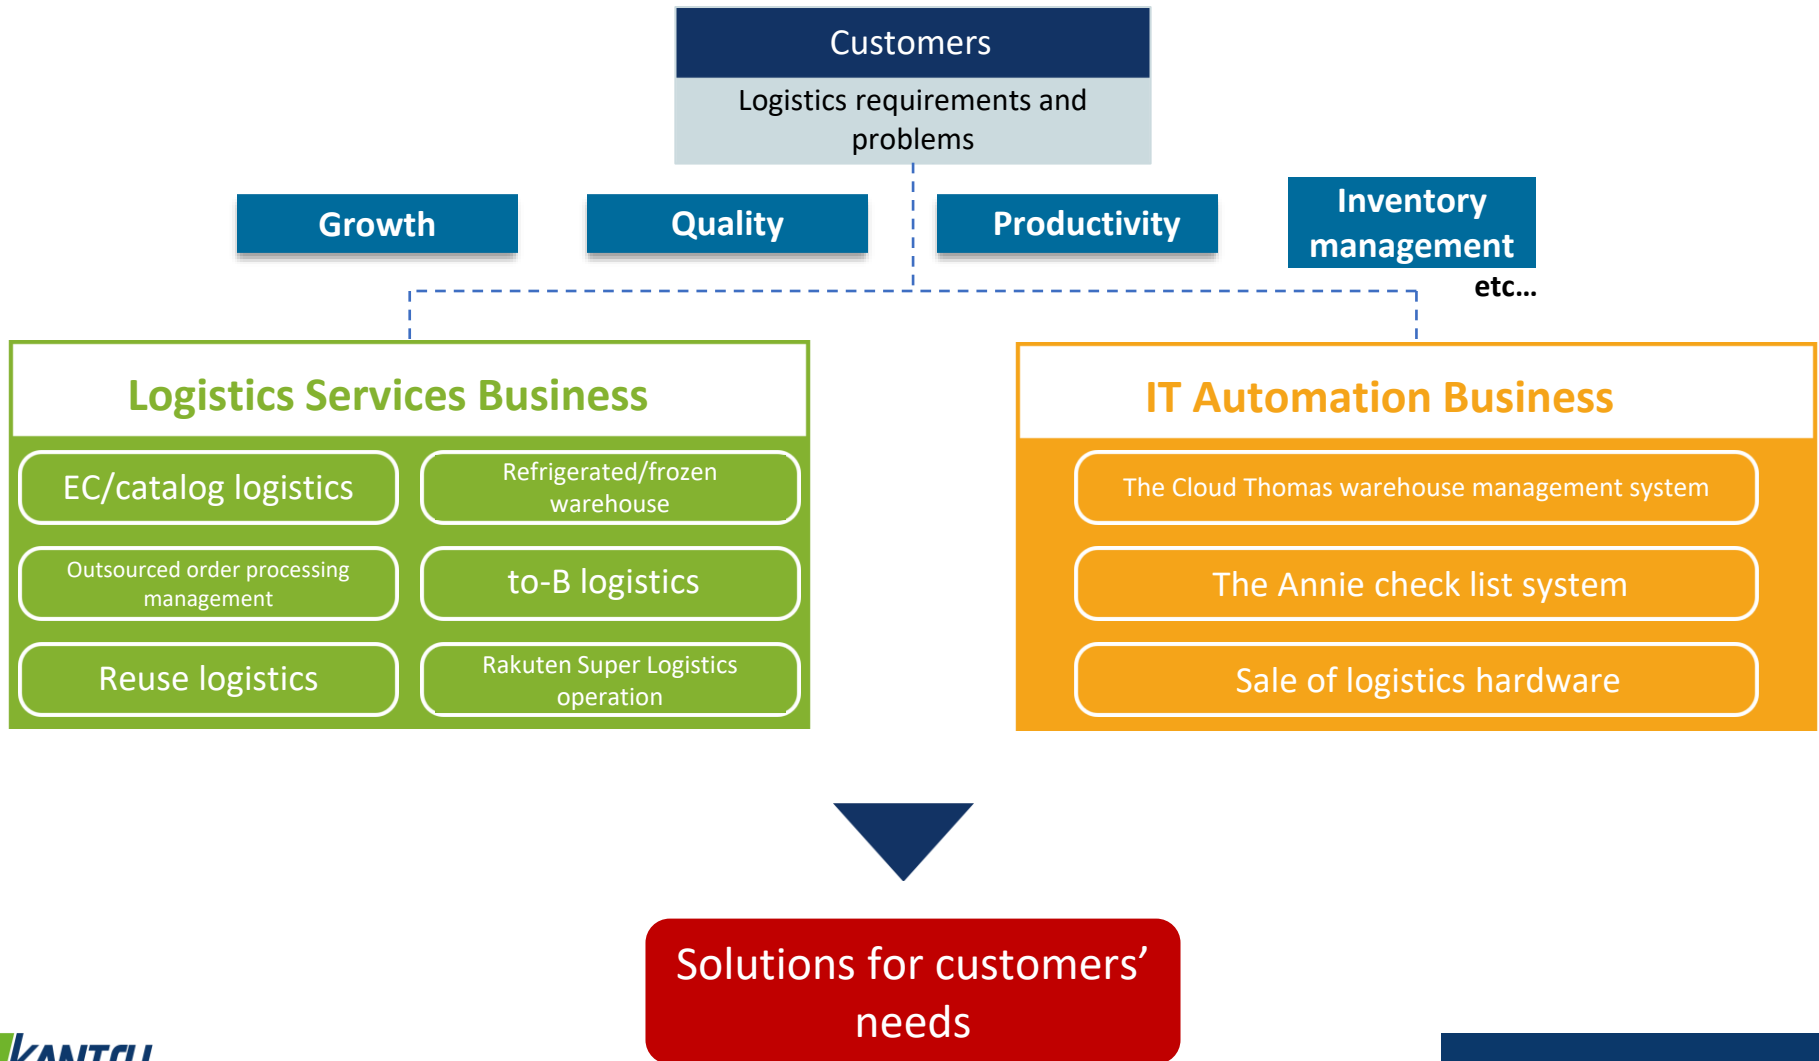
Customers

Logistics requirements and problems

Growth

Quality

Productivity

Inventory management

etc…

Logistics Services Business

EC/catalog logistics

Refrigerated/frozen warehouse

Outsourced order processing management

to-B logistics

Reuse logistics

Rakuten Super Logistics operation

IT Automation Business

The Cloud Thomas warehouse management system

The Annie check list system

Sale of logistics hardware

Solutions for customers' needs

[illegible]